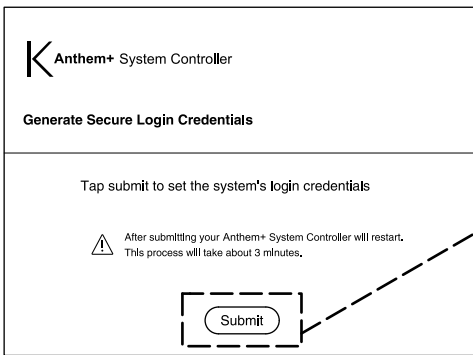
Anthem+ System Controller

Generate Secure Login Credentials

Tap submit to set the system's login credentials

After submitting your Anthem+ System Controller will restart. This process will take about 3 minutes.

Submit